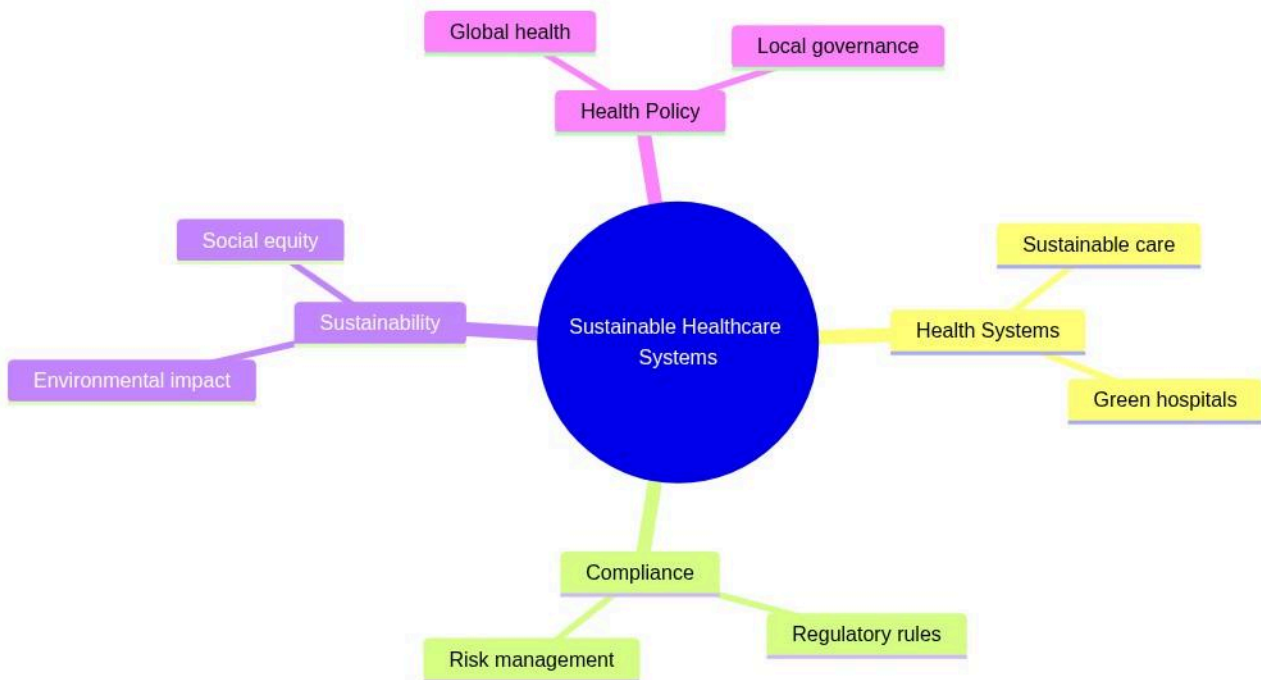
Global health

Local governance

Health Policy

Social equity

Sustainability

Environmental impact

Sustainable Healthcare Systems

Sustainable care

Health Systems

Green hospitals

Compliance

Regulatory rules

Risk management